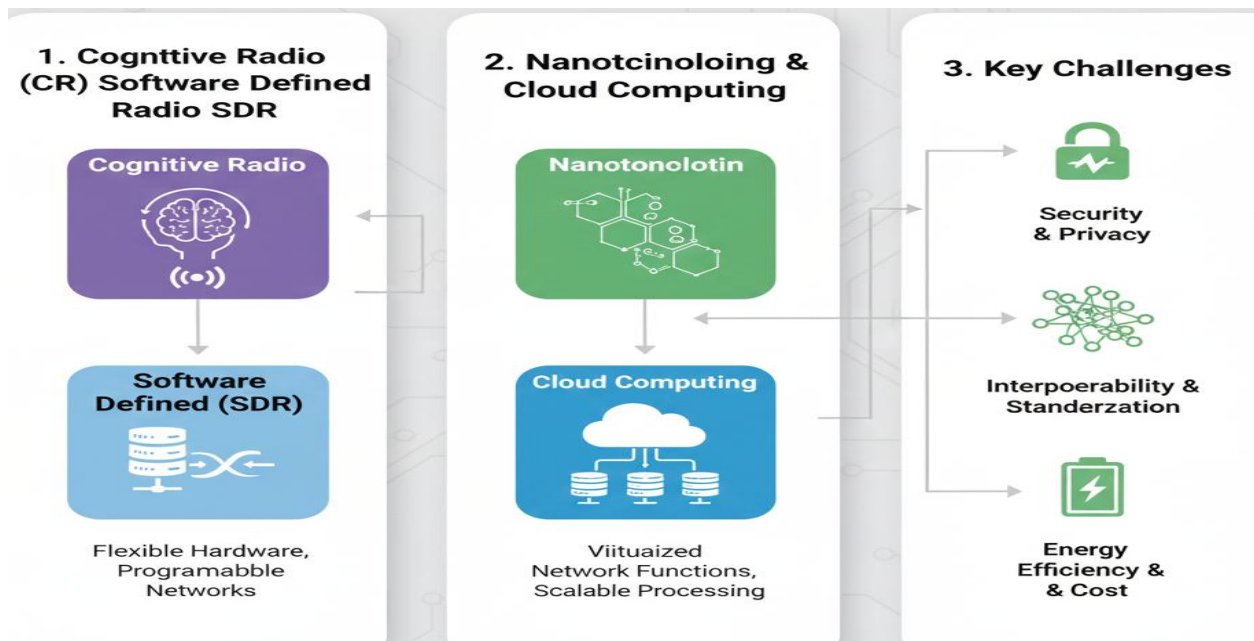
1. Cogntive Radio (CR) Software Defined Radio SDR

Cognitive Radio

Software Defined (SDR)

Flexible Hardware, Programabble Networks

2. Nanotcinoloing & Cloud Computing

Nanotonolotin

Cloud Computing

Viituaized Network Functions, Scalable Processing

3. Key Challenges

Security & Privacy

Interpoerability & Standerzation

Energy Efficiency & & Cost